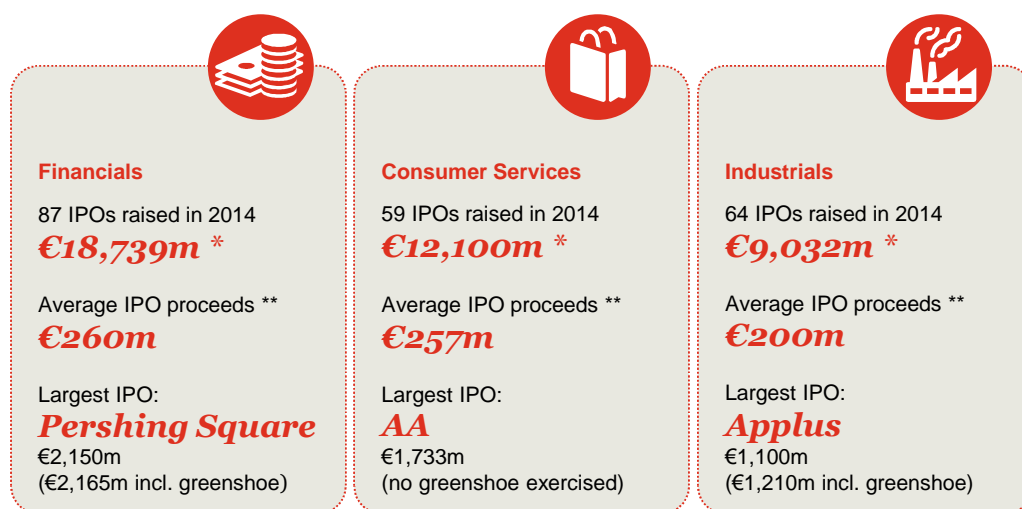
Financials

87 IPOs raised in 2014
€18,739m *

Average IPO proceeds **
€260m

Largest IPO:
Pershing Square
€2,150m
(€2,165m incl. greenshoe)

Consumer Services

59 IPOs raised in 2014
€12,100m *

Average IPO proceeds **
€257m

Largest IPO:
AA
€1,733m
(no greenshoe exercised)

Industrials

64 IPOs raised in 2014
€9,032m *

Average IPO proceeds **
€200m

Largest IPO:
Applus
€1,100m
(€1,210m incl. greenshoe)